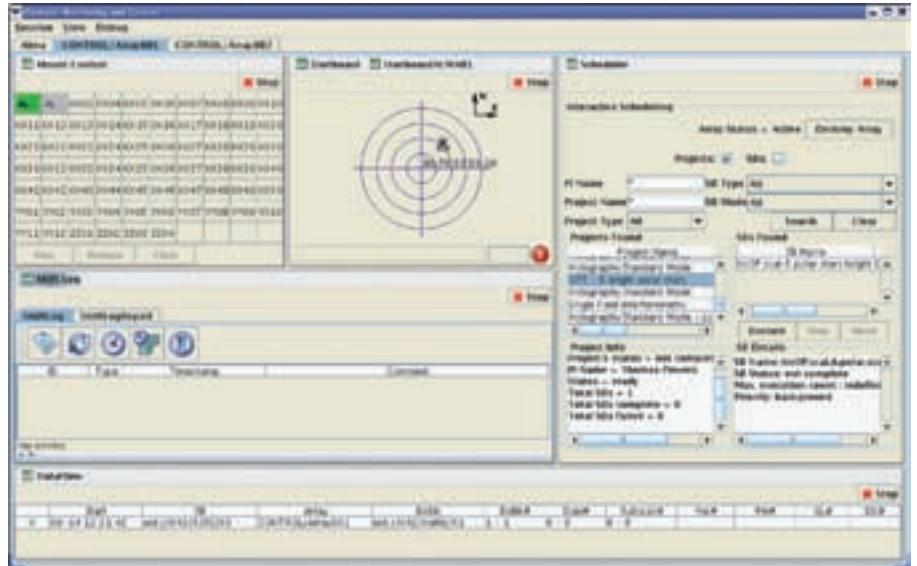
Operator Monitoring and Control

Services View Desktop

Alma CONTROL/Array001 CONTROL/Array002

Mount Control

Stop

Dashboard Dashboard/ACA001

Stop

Scheduler

Stop

Interactive Scheduling

Array Status = Active Destroy Array

Projects: Sbs

PI Name * SB Type All

Project Name * SB Mode All

Project Type All Search Clear

Projects Found

Project Name

Holographic Standard Mode

OPT - 5 bright aoo stars

Holographic Standard Mode

Single Field Interferometry

Holographic Standard Mode

SBs Found

SB Name

OPT cal 5 polar stars bright

Execute Stop Abort

Project Info

Project's Name = aoo campaign

PI Name = Stephen Bowen

Status = ready

Total SBs = 1

Total SBs complete = 0

Total SBs failed = 0

SB Details

SB Name: OptPointingOpt...

SB Status: not complete

Max. execution count: undefined

Priority: Background

ShiftLog

Stop

ShiftLog ShiftLogReport

ID Type Timestamp Comment

No activities

ExecView

Stop

| | Start | SB | Array | ExSb | ExSb# | Exe# | Subscan | Scan | Pos | Cal | ID# |
|---|---|---|---|---|---|---|---|---|---|---|---|
| | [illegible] | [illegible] | CONTROL/Array001 | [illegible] | 1 | 1 | 0 | 0 | | | |